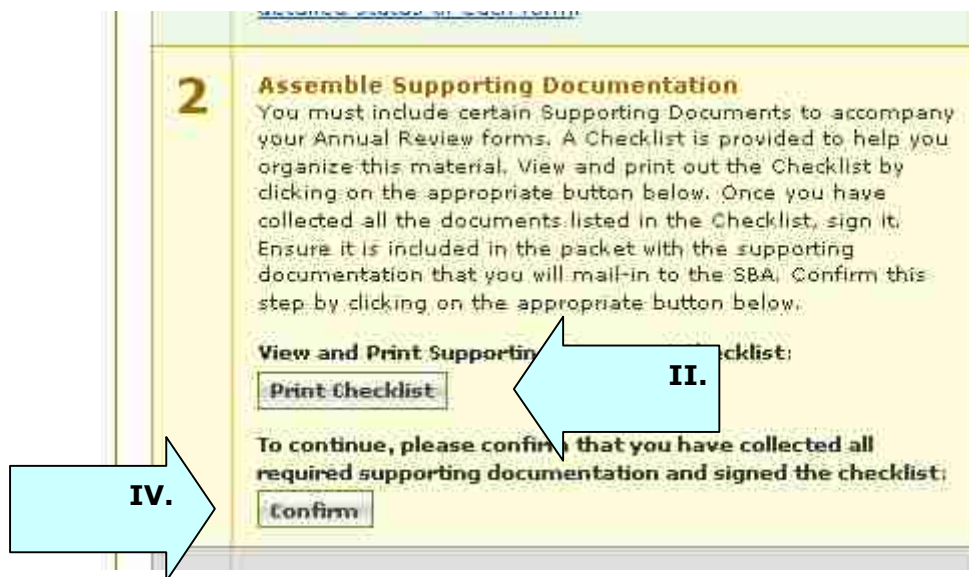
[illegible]

2

Assemble Supporting Documentation
You must include certain Supporting Documents to accompany your Annual Review forms. A Checklist is provided to help you organize this material. View and print out the Checklist by clicking on the appropriate button below. Once you have collected all the documents listed in the Checklist, sign it. Ensure it is included in the packet with the supporting documentation that you will mail-in to the SBA. Confirm this step by clicking on the appropriate button below.

View and Print Supportin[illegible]ecklist:

Print Checklist

II.

To continue, please confir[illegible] that you have collected all required supporting documentation and signed the checklist:

IV.

Confirm